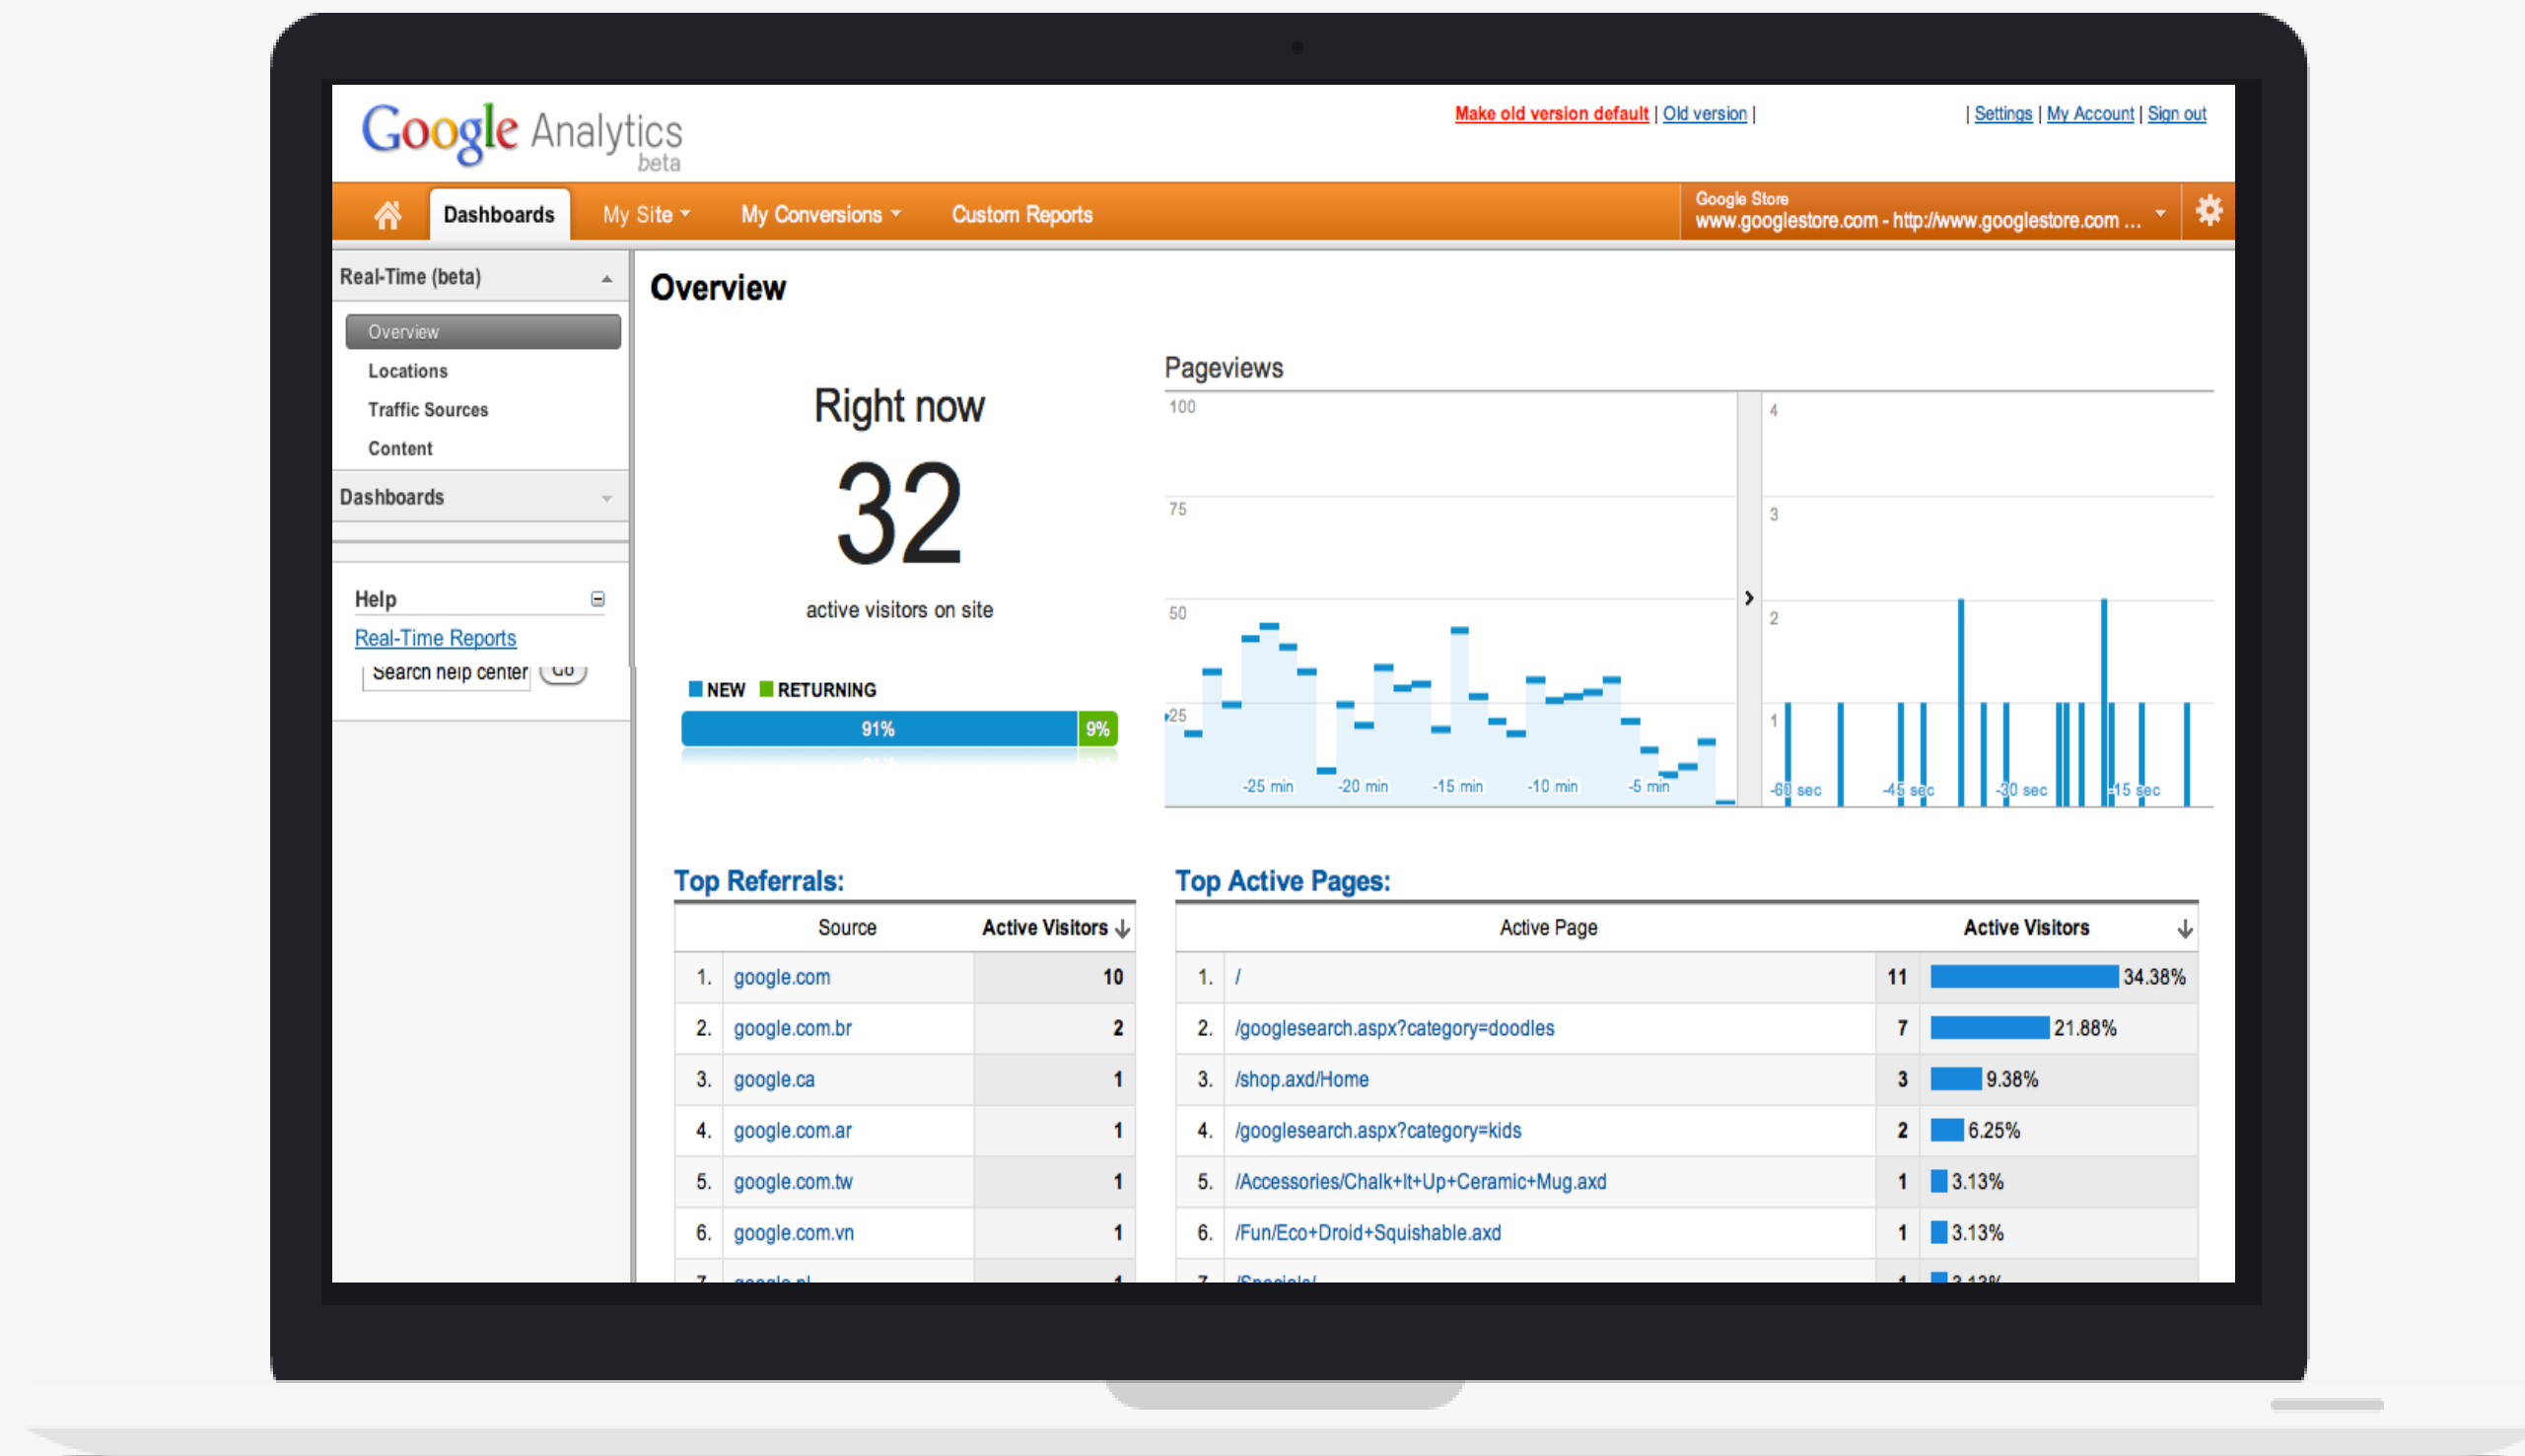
Google Analytics beta

Make old version default | Old version |

| Settings | My Account | Sign out

Dashboards My Site My Conversions Custom Reports

Google Store
www.googlestore.com - http://www.googlestore.com ...

Real-Time (beta)

Overview
Locations
Traffic Sources
Content

Dashboards

Help
Real-Time Reports
Search help center Go

Overview

Right now
32
active visitors on site

NEW RETURNING
91% 9%

Pageviews

100
75
50
25
-25 min -20 min -15 min -10 min -5 min

4
3
2
1
-60 sec -45 sec -30 sec -15 sec

Top Referrals:

| | Source | Active Visitors |
|---|---|---|
| 1. | google.com | 10 |
| 2. | google.com.br | 2 |
| 3. | google.ca | 1 |
| 4. | google.com.ar | 1 |
| 5. | google.com.tw | 1 |
| 6. | google.com.vn | 1 |
| 7. | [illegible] | 1 |

Top Active Pages:

| | Active Page | Active Visitors | |
|---|---|---|---|
| 1. | / | 11 | 34.38% |
| 2. | /googlesearch.aspx?category=doodles | 7 | 21.88% |
| 3. | /shop.axd/Home | 3 | 9.38% |
| 4. | /googlesearch.aspx?category=kids | 2 | 6.25% |
| 5. | /Accessories/Chalk+It+Up+Ceramic+Mug.axd | 1 | 3.13% |
| 6. | /Fun/Eco+Droid+Squishable.axd | 1 | 3.13% |
| 7. | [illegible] | 1 | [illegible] |